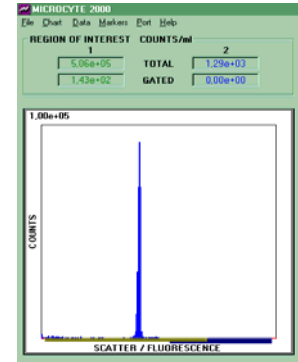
MICROCYTE 2000
File Chart Data Markers Port Help

REGION OF INTEREST COUNTS/ml

| 1 | | 2 |
|---|---|---|
| 5,06e+05 | TOTAL | 1,29e+03 |
| 1,43e+02 | GATED | 0,00e+00 |

1,00e+05

COUNTS

SCATTER / FLUORESCENCE